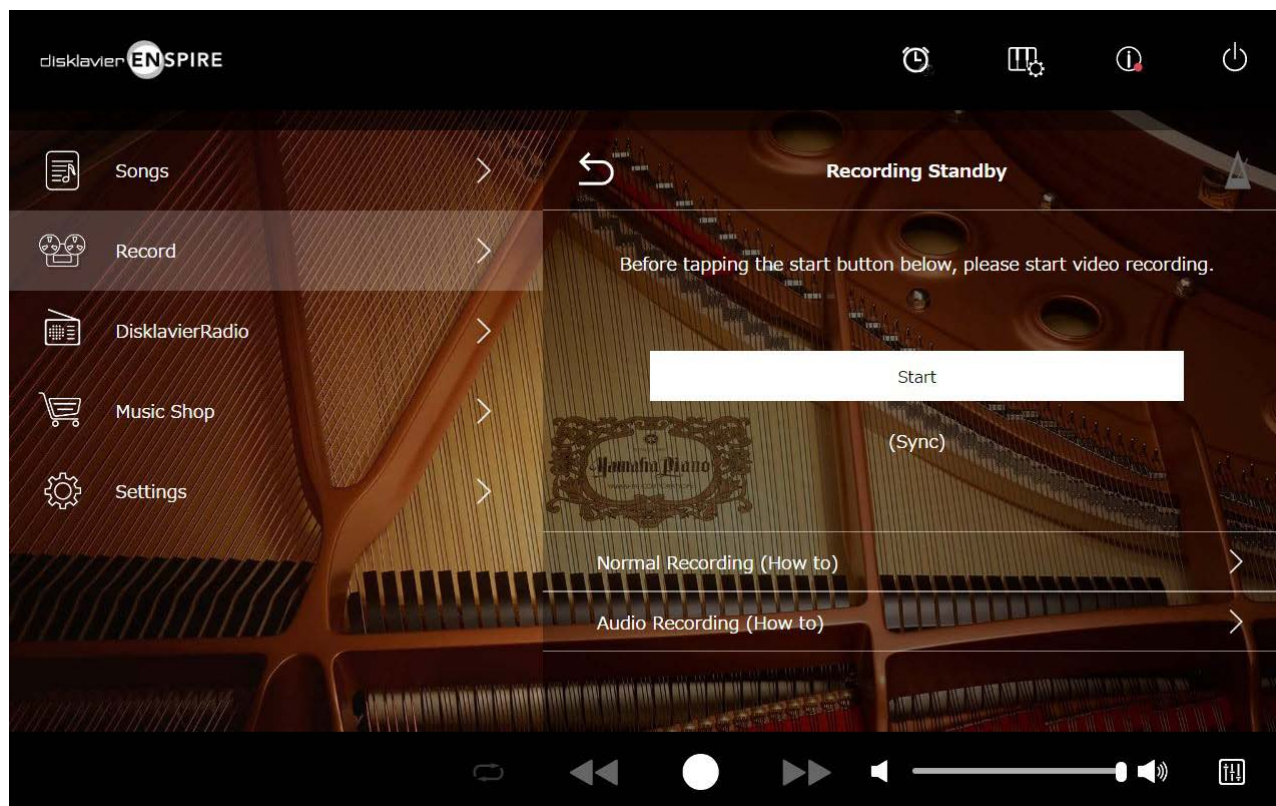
disklavier ENSPIRE

Songs

Record

DisklavierRadio

Music Shop

Settings

Recording Standby

Before tapping the start button below, please start video recording.

Start

(Sync)

Yamaha Piano

Normal Recording (How to)

Audio Recording (How to)